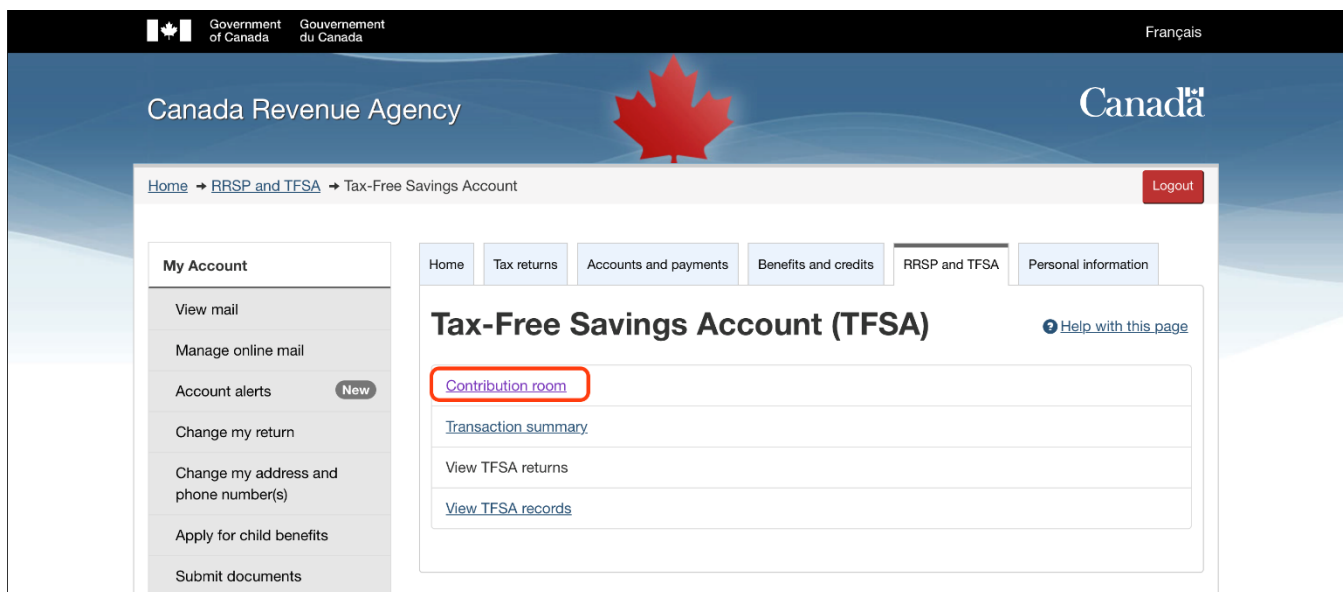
Government of Canada Gouvernement du Canada

Français

Canada Revenue Agency

Canadä

Home → RRSP and TFSA → Tax-Free Savings Account

Logout

My Account

View mail

Manage online mail

Account alerts New

Change my return

Change my address and phone number(s)

Apply for child benefits

Submit documents

Home | Tax returns | Accounts and payments | Benefits and credits | RRSP and TFSA | Personal information

Tax-Free Savings Account (TFSA)

Help with this page

Contribution room

Transaction summary

View TFSA returns

View TFSA records